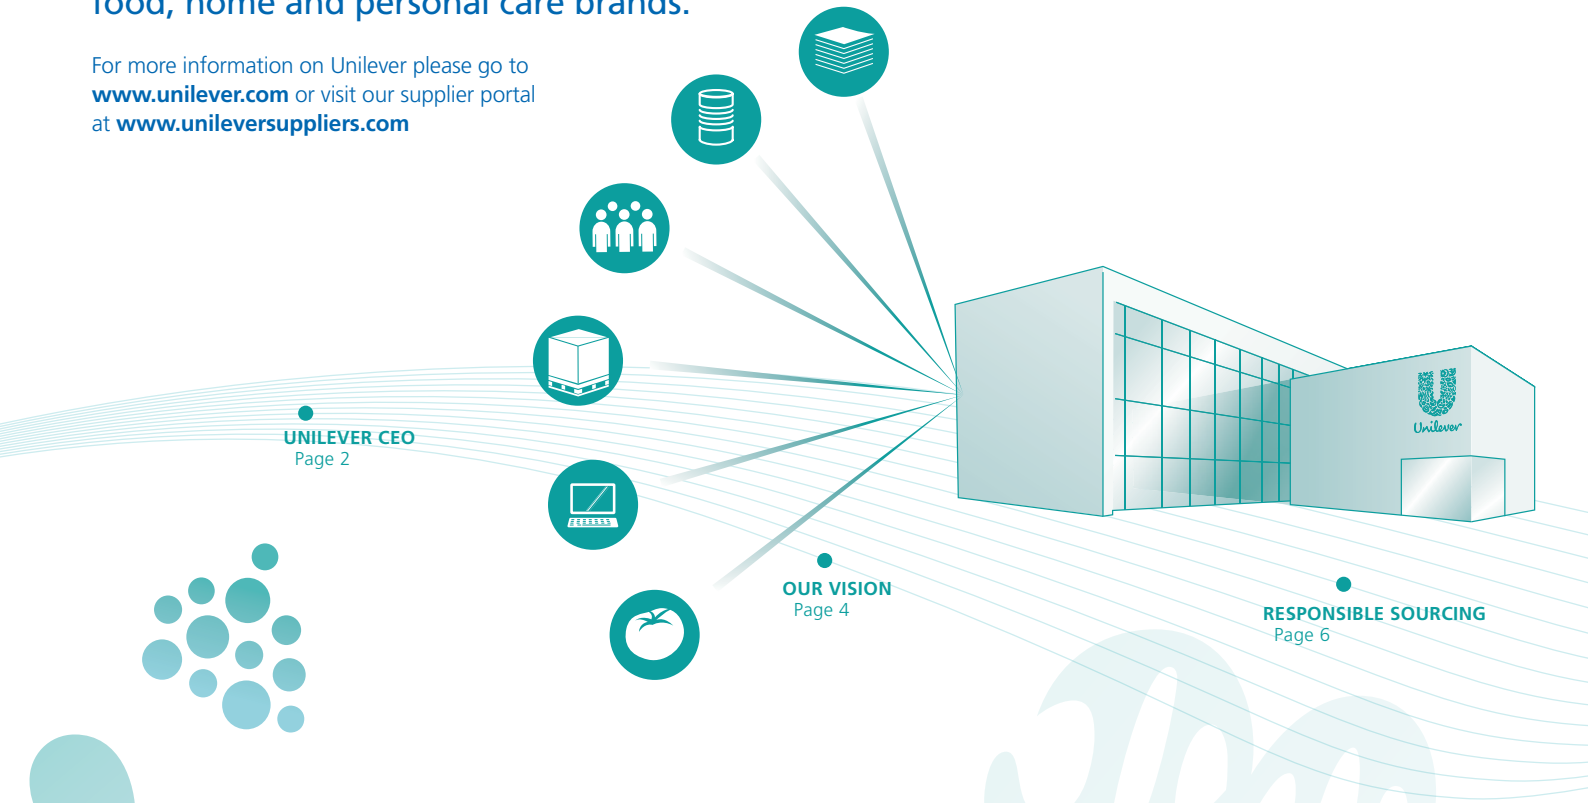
food, home and personal care brands.

For more information on Unilever please go to **www.unilever.com** or visit our supplier portal at **www.unileversuppliers.com**

Unilever

UNILEVER CEO
Page 2

OUR VISION
Page 4

RESPONSIBLE SOURCING
Page 6